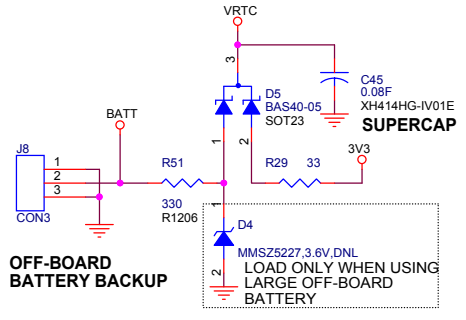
VRTC

3

C45
0.08F
XH414HG-IV01E

SUPERCAP

D5
BAS40-05
SOT23

BATT

1

2

J8

1
2
3

CON3

R51

330
R1206

R29 33

3V3

1

D4

MMSZ5227,3.6V,DNL

2

LOAD ONLY WHEN USING LARGE OFF-BOARD BATTERY

OFF-BOARD
BATTERY BACKUP